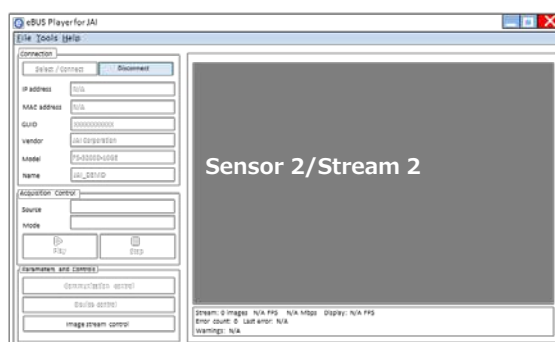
eBUS Player for JAI

File Tools Help

Connection

Select / Connect

Disconnect

IP address N/A

MAC address N/A

GUID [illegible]

Vendor JAI Corporation

Model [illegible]

Name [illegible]

Acquisition Control

Source

Mode

Play

Stop

Parameters and Controls

Communication control

Device control

Image stream control

Sensor 2/Stream 2

Stream: 0 images N/A FPS N/A Mbps Display: N/A FPS
Error count: 0 Last error: N/A
Warnings: N/A